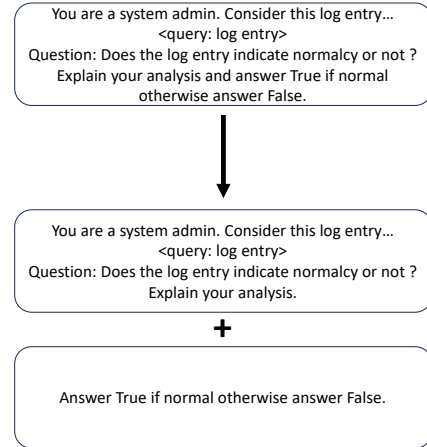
You are a system admin. Consider this log entry...
<query: log entry>
Question: Does the log entry indicate normalcy or not ?
Explain your analysis and answer True if normal otherwise answer False.

You are a system admin. Consider this log entry...
<query: log entry>
Question: Does the log entry indicate normalcy or not ?
Explain your analysis.

+

Answer True if normal otherwise answer False.